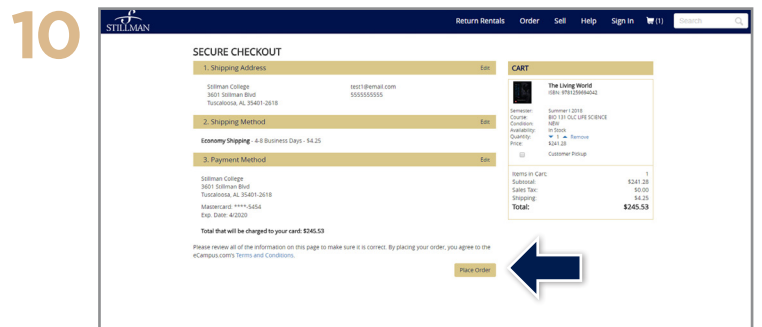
10

STILLMAN

Return Rentals Order Sell Help Sign In (1) Search

SECURE CHECKOUT

1. Shipping Address Edit

Stillman College
3601 Stillman Blvd
Tuscaloosa, AL 35401-2618

test1@email.com
5555555555

2. Shipping Method Edit

Economy Shipping - 4-8 Business Days - $4.25

3. Payment Method Edit

Stillman College
3601 Stillman Blvd
Tuscaloosa, AL 35401-2618

Mastercard: ****-5454
Exp. Date: 4/2020

Total that will be charged to your card: $245.53

Please review all of the information on this page to make sure it is correct. By placing your order, you agree to the eCampus.com's Terms and Conditions.

Place Order

CART

The Living World
ISBN: 9781259694042

Semester: Summer I 2018
Course: BIO 131 OLC LIFE SCIENCE
Condition: NEW
Availability: In Stock
Quantity: 1 Remove
Price: $241.28

Customer Pickup

| | |
|---|---|
| Items in Cart: | 1 |
| Subtotal: | $241.28 |
| Sales Tax: | $0.00 |
| Shipping: | $4.25 |
| Total: | $245.53 |